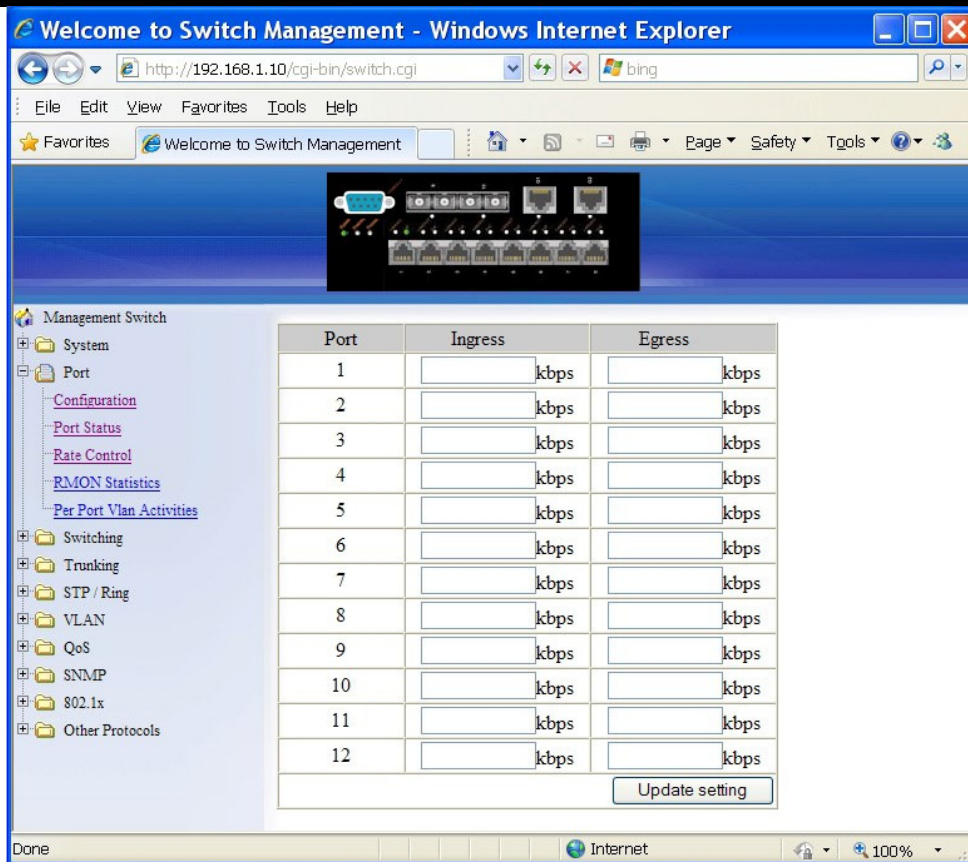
Welcome to Switch Management - Windows Internet Explorer

http://192.168.1.10/cgi-bin/switch.cgi

bing

File Edit View Favorites Tools Help

Favorites Welcome to Switch Management

Page ▾ Safety ▾ Tools ▾

Management Switch
System
Port
Configuration
Port Status
Rate Control
RMON Statistics
Per Port Vlan Activities
Switching
Trunking
STP / Ring
VLAN
QoS
SNMP
802.1x
Other Protocols

| Port | Ingress | Egress |
|---|---|---|
| 1 | kbps | kbps |
| 2 | kbps | kbps |
| 3 | kbps | kbps |
| 4 | kbps | kbps |
| 5 | kbps | kbps |
| 6 | kbps | kbps |
| 7 | kbps | kbps |
| 8 | kbps | kbps |
| 9 | kbps | kbps |
| 10 | kbps | kbps |
| 11 | kbps | kbps |
| 12 | kbps | kbps |

Update setting

Done

Internet

100%